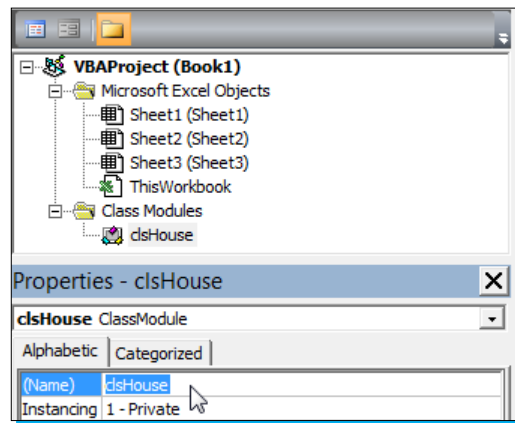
VBAProject (Book1)
Microsoft Excel Objects
Sheet1 (Sheet1)
Sheet2 (Sheet2)
Sheet3 (Sheet3)
ThisWorkbook
Class Modules
clsHouse

Properties - clsHouse
clsHouse ClassModule
Alphabetic Categorized

| (Name) | clsHouse |
|---|---|
| Instancing | 1 - Private |